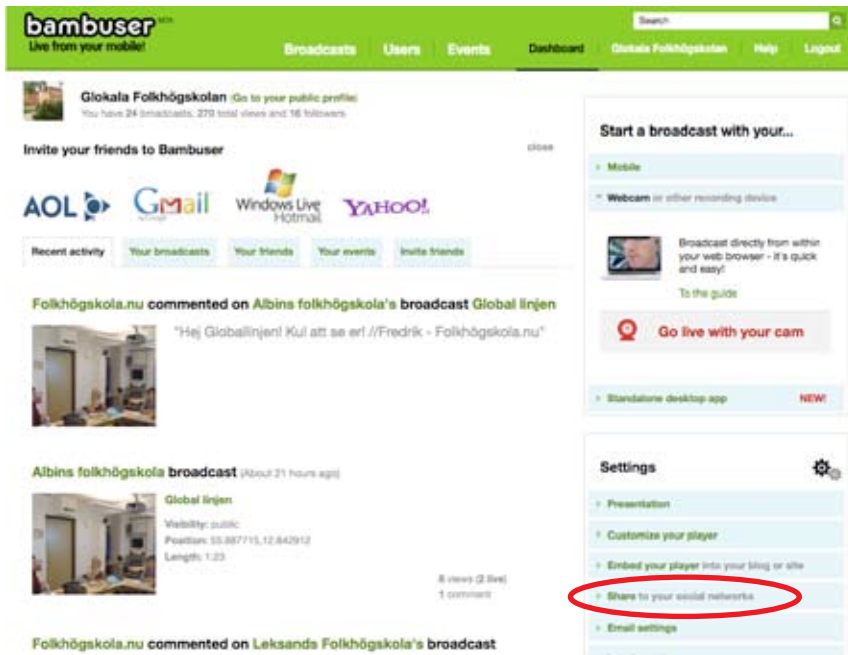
bambuser beta
Live from your mobile!

Search

Broadcasts Users Events Dashboard Glokala Folkhögskolan Help Logout

Glokala Folkhögskolan (Go to your public profile)
You have 24 broadcasts, 270 total views and 16 followers

Invite your friends to Bambuser
close

AOL Gmail by Google Windows Live Hotmail YAHOO!

Recent activity | Your broadcasts | Your friends | Your events | Invite friends

Folkhögskola.nu commented on Albins folkhögskola's broadcast Global linjen

"Hej Globallinjen! Kul att se er! //Fredrik - Folkhögskola.nu"

Albins folkhögskola broadcast (About 21 hours ago)

Global linjen
Visibility: public
Position: 55.887715,12.842912
Length: 1:23

8 views (2 live)
1 comment

Folkhögskola.nu commented on Leksands Folkhögskola's broadcast

Start a broadcast with your...
Mobile
Webcam or other recording device
Broadcast directly from within your web browser - it's quick and easy!
To the guide
Go live with your cam
Standalone desktop app NEW!

Settings
Presentation
Customize your player
Embed your player into your blog or site
Share to your social networks
Email settings